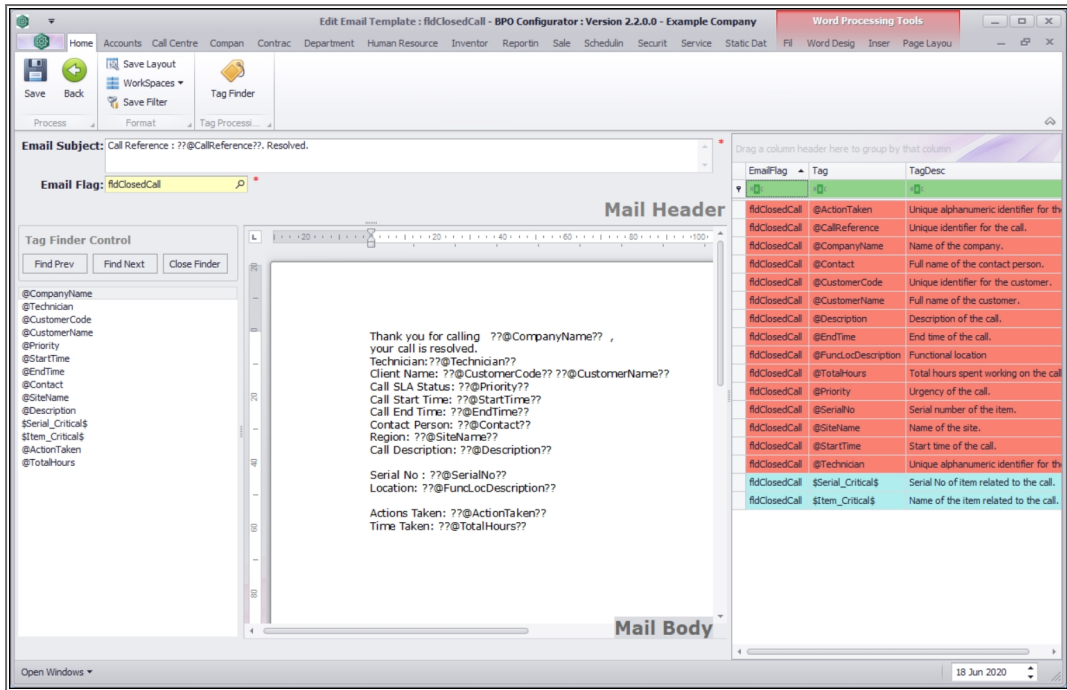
Edit Email Template : fldClosedCall - BPO Configurator : Version 2.2.0.0 - Example Company

Word Processing Tools

Home Accounts Call Centre Compan Contrac Department Human Resource Inventor Reportin Sale Schedulin Securit Service Static Dat Fil Word Desig Inser Page Layou

Save Back
Save Layout
WorkSpaces ▾
Save Filter
Tag Finder

Process Format Tag Processi...

Email Subject: Call Reference : ??@CallReference??. Resolved.

Email Flag: fldClosedCall

Mail Header

Tag Finder Control

Find Prev Find Next Close Finder

@CompanyName
@Technician
@CustomerCode
@CustomerName
@Priority
@StartTime
@EndTime
@Contact
@SiteName
@Description
$Serial_Critical$
$Item_Critical$
@ActionTaken
@TotalHours

Thank you for calling ??@CompanyName?? ,
your call is resolved.
Technician:??@Technician??
Client Name: ??@CustomerCode?? ??@CustomerName??
Call SLA Status: ??@Priority??
Call Start Time: ??@StartTime??
Call End Time: ??@EndTime??
Contact Person: ??@Contact??
Region: ??@SiteName??
Call Description: ??@Description??

Serial No : ??@SerialNo??
Location: ??@FuncLocDescription??

Actions Taken: ??@ActionTaken??
Time Taken: ??@TotalHours??

Mail Body

Drag a column header here to group by that column

| EmailFlag | Tag | TagDesc |
|---|---|---|
| fldClosedCall | @ActionTaken | Unique alphanumeric identifier for the |
| fldClosedCall | @CallReference | Unique identifier for the call. |
| fldClosedCall | @CompanyName | Name of the company. |
| fldClosedCall | @Contact | Full name of the contact person. |
| fldClosedCall | @CustomerCode | Unique identifier for the customer. |
| fldClosedCall | @CustomerName | Full name of the customer. |
| fldClosedCall | @Description | Description of the call. |
| fldClosedCall | @EndTime | End time of the call. |
| fldClosedCall | @FuncLocDescription | Functional location |
| fldClosedCall | @TotalHours | Total hours spent working on the call |
| fldClosedCall | @Priority | Urgency of the call. |
| fldClosedCall | @SerialNo | Serial number of the item. |
| fldClosedCall | @SiteName | Name of the site. |
| fldClosedCall | @StartTime | Start time of the call. |
| fldClosedCall | @Technician | Unique alphanumeric identifier for the |
| fldClosedCall | $Serial_Critical$ | Serial No of item related to the call. |
| fldClosedCall | $Item_Critical$ | Name of the item related to the call. |

Open Windows ▾

18 Jun 2020